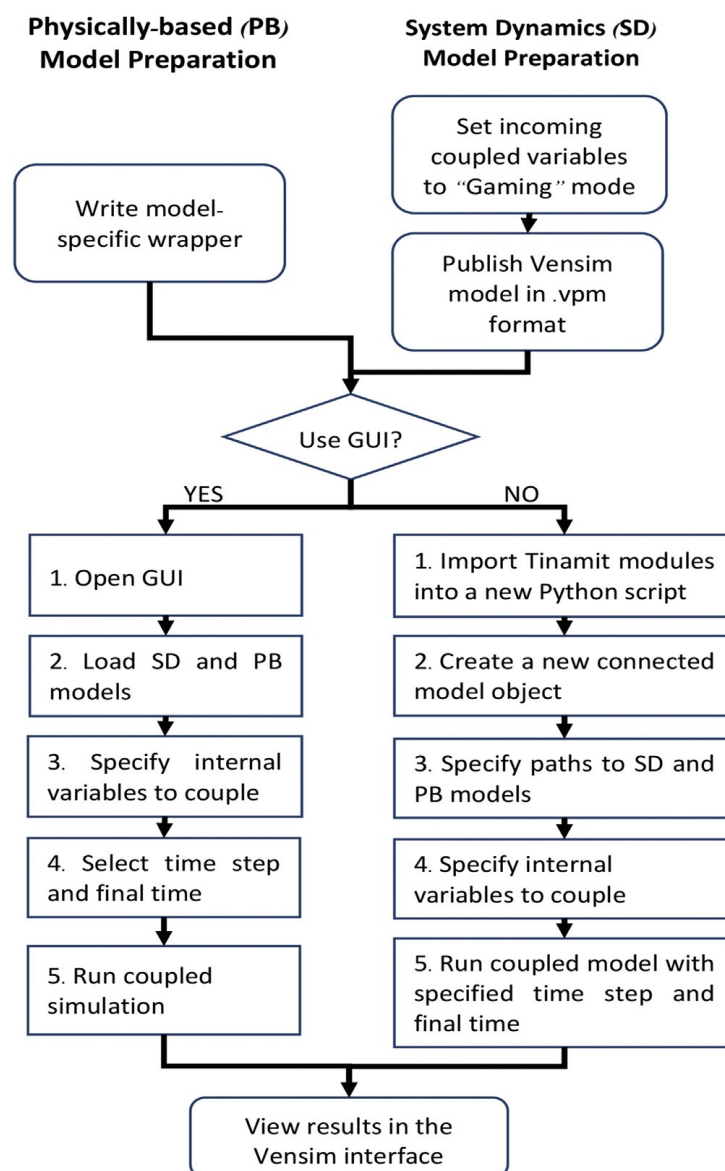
Physically-based (PB) Model Preparation

System Dynamics (SD) Model Preparation

Set incoming coupled variables to "Gaming" mode

Write model-specific wrapper

Publish Vensim model in .vpm format

Use GUI?

YES

NO

1. Open GUI

2. Load SD and PB models

3. Specify internal variables to couple

4. Select time step and final time

5. Run coupled simulation

1. Import Tinamit modules into a new Python script

2. Create a new connected model object

3. Specify paths to SD and PB models

4. Specify internal variables to couple

5. Run coupled model with specified time step and final time

View results in the Vensim interface